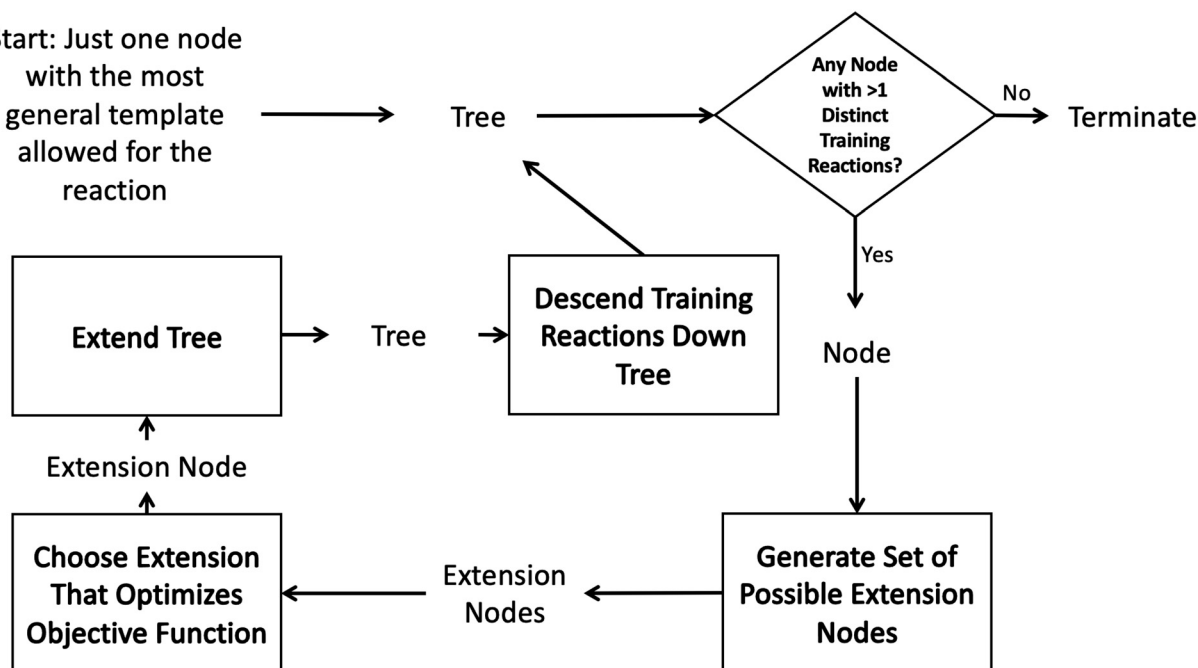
tart: Just one node with the most general template allowed for the reaction

Tree

Any Node with >1 Distinct Training Reactions?

No

Terminate

Yes

Node

Extend Tree

Tree

Descend Training Reactions Down Tree

Extension Node

Choose Extension That Optimizes Objective Function

Extension Nodes

Generate Set of Possible Extension Nodes